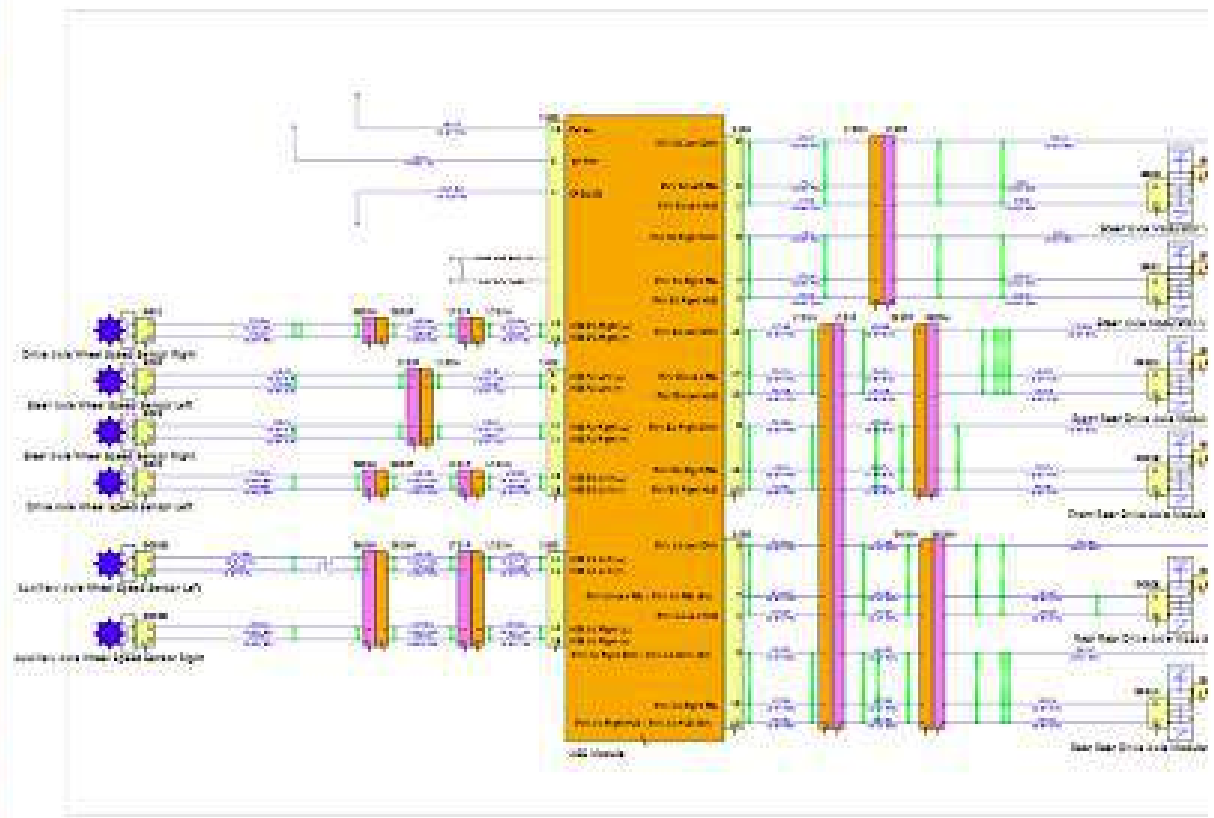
Drive Axle Wheel Speed Sensor Right

Steer Axle Wheel Speed Sensor Left

Steer Axle Wheel Speed Sensor Right

Drive Axle Wheel Speed Sensor Left

Auxiliary Axle Wheel Speed Sensor Left

Auxiliary Axle Wheel Speed Sensor Right

ABS Module

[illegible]